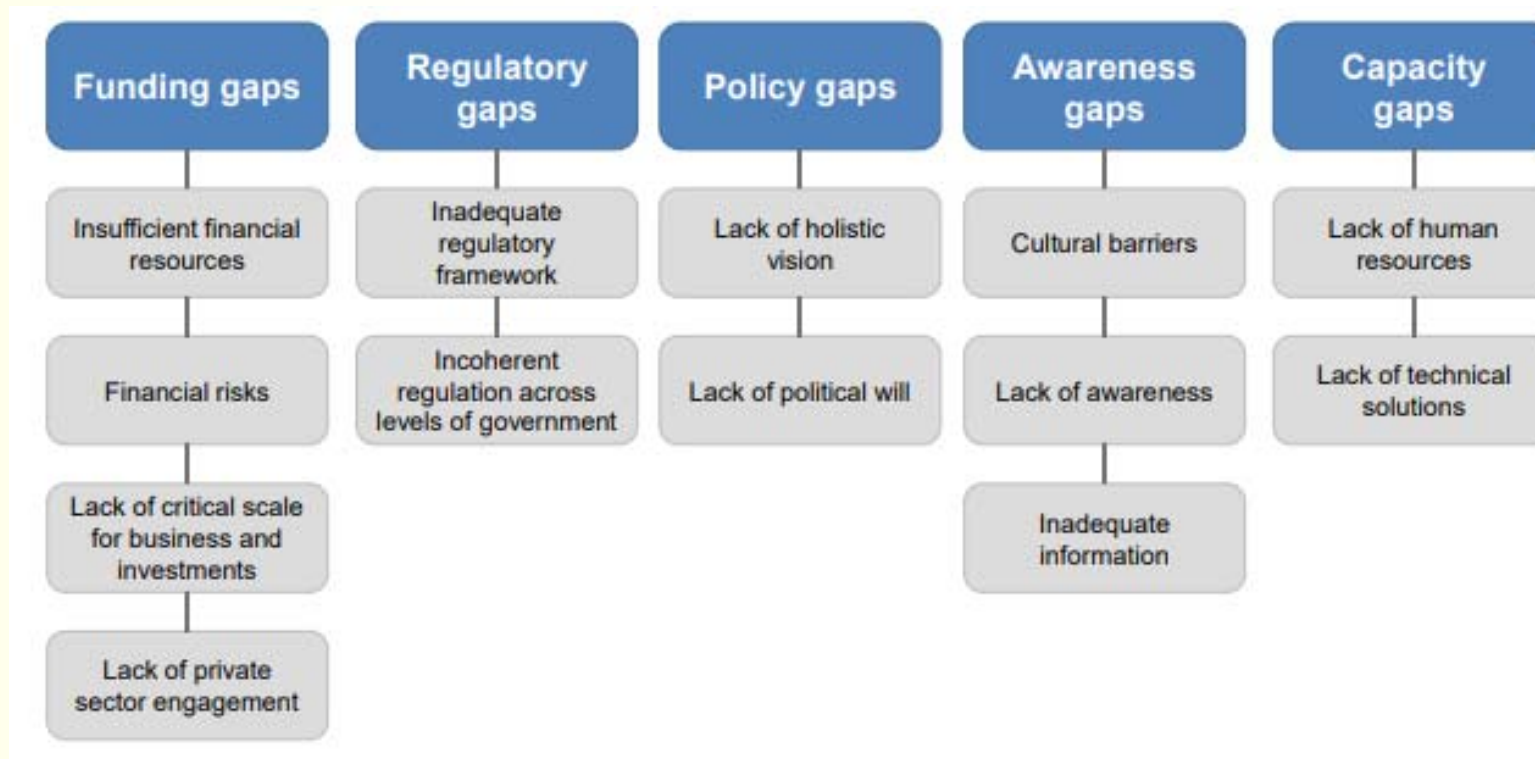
Funding gaps

Insufficient financial resources

Financial risks

Lack of critical scale for business and investments

Lack of private sector engagement

Regulatory gaps

Inadequate regulatory framework

Incoherent regulation across levels of government

Policy gaps

Lack of holistic vision

Lack of political will

Awareness gaps

Cultural barriers

Lack of awareness

Inadequate information

Capacity gaps

Lack of human resources

Lack of technical solutions